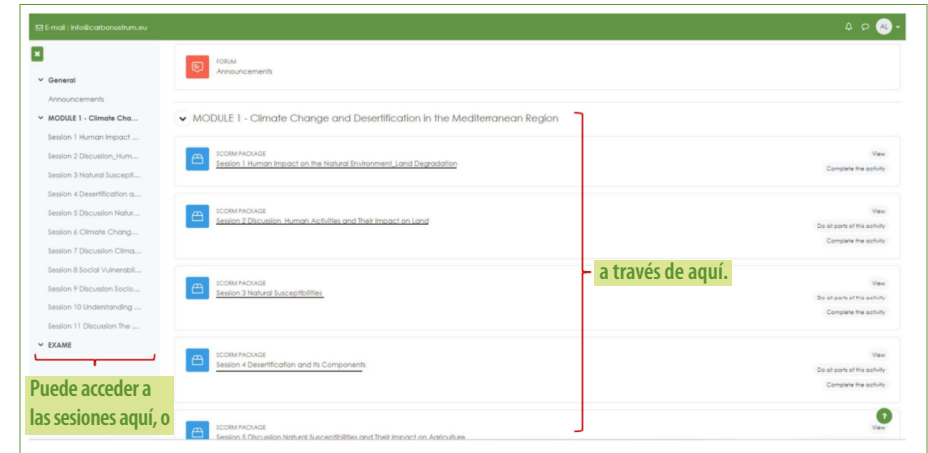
E-mail : info@carbonostrum.eu

AL

General

Announcements

MODULE 1 - Climate Cha...

Session 1 Human Impact ...

Session 2 Discussion_Hum...

Session 3 Natural Suscepti...

Session 4 Desertification a...

Session 5 Discussion Natur...

Session 6 Climate Chang...

Session 7 Discussion Clima...

Session 8 Social Vulnerabil...

Session 9 Discussion Socio...

Session 10 Understanding ...

Session 11 Discussion The ...

EXAME

Puede acceder a las sesiones aquí, o

FORUM
Announcements

MODULE 1 - Climate Change and Desertification in the Mediterranean Region

SCORM PACKAGE
Session 1 Human Impact on the Natural Environment_Land Degradation
View
Complete the activity

SCORM PACKAGE
Session 2 Discussion_Human Activities and Their Impact on Land
View
Do all parts of this activity
Complete the activity

a través de aquí.

SCORM PACKAGE
Session 3 Natural Susceptibilities
View
Do all parts of this activity
Complete the activity

SCORM PACKAGE
Session 4 Desertification and its Components
View
Do all parts of this activity
Complete the activity

SCORM PACKAGE
Session 5 Discussion Natural Susceptibilities and Their Impact on Agriculture
View

?